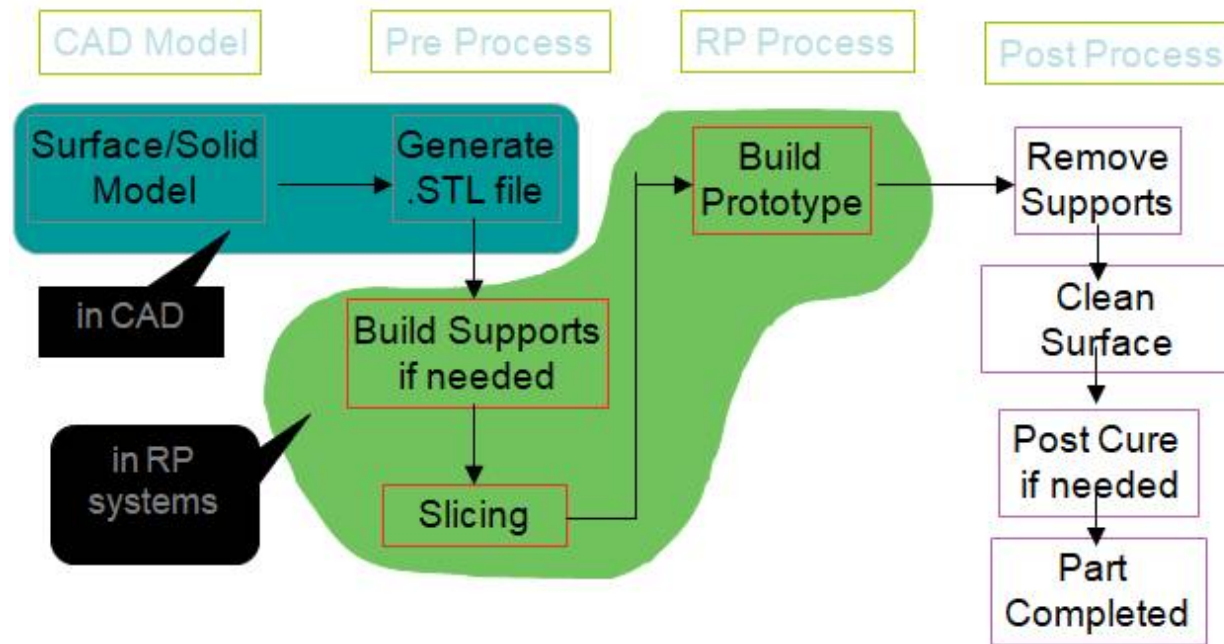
CAD Model

Pre Process

RP Process

Post Process

Surface/Solid Model

Generate .STL file

Build Prototype

Remove Supports

in CAD

Build Supports if needed

Clean Surface

in RP systems

Post Cure if needed

Slicing

Part Completed